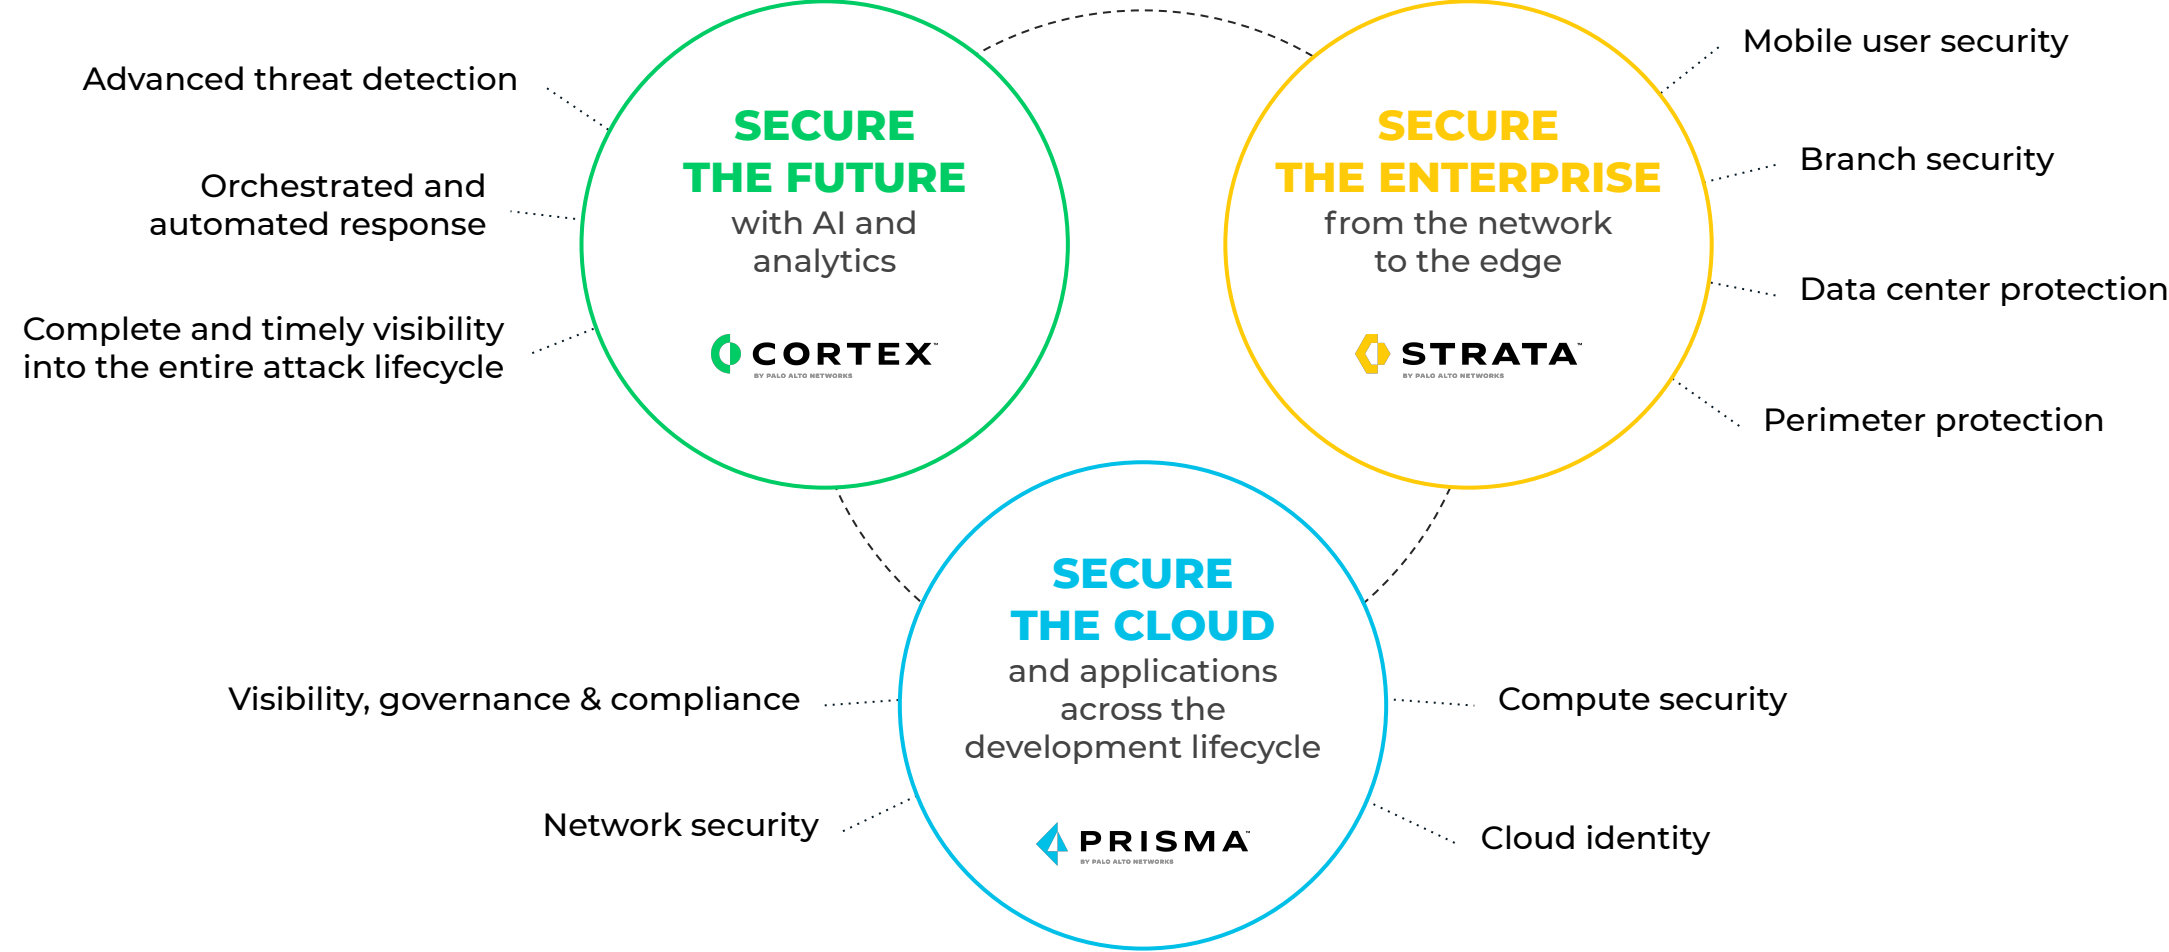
Advanced threat detection

Orchestrated and automated response

Complete and timely visibility into the entire attack lifecycle

SECURE THE FUTURE
with AI and analytics

CORTEX
BY PALO ALTO NETWORKS

SECURE THE ENTERPRISE
from the network to the edge

STRATA
BY PALO ALTO NETWORKS

Mobile user security

Branch security

Data center protection

Perimeter protection

SECURE THE CLOUD
and applications across the development lifecycle

PRISMA
BY PALO ALTO NETWORKS

Visibility, governance & compliance

Network security

Compute security

Cloud identity